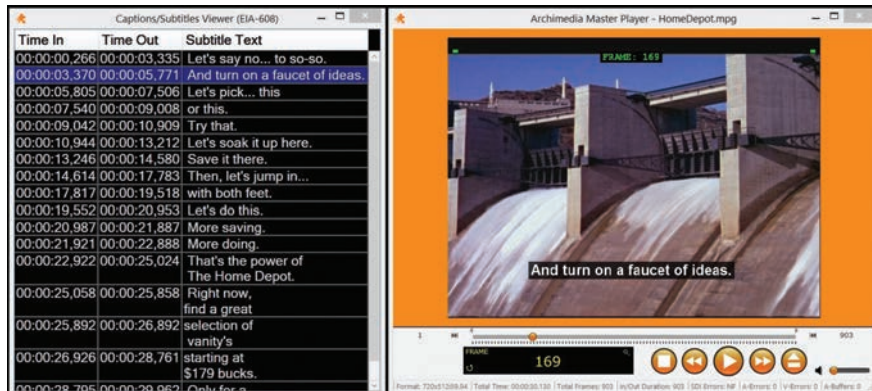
Captions/Subtitles Viewer (EIA-608)

| Time In | Time Out | Subtitle Text |
|---|---|---|
| 00:00:00,266 | 00:00:03,335 | Let's say no... to so-so. |
| 00:00:03,370 | 00:00:05,771 | And turn on a faucet of ideas. |
| 00:00:05,805 | 00:00:07,506 | Let's pick... this |
| 00:00:07,540 | 00:00:09,008 | or this. |
| 00:00:09,042 | 00:00:10,909 | Try that. |
| 00:00:10,944 | 00:00:13,212 | Let's soak it up here. |
| 00:00:13,246 | 00:00:14,580 | Save it there. |
| 00:00:14,614 | 00:00:17,783 | Then, let's jump in... |
| 00:00:17,817 | 00:00:19,518 | with both feet. |
| 00:00:19,552 | 00:00:20,953 | Let's do this. |
| 00:00:20,987 | 00:00:21,887 | More saving. |
| 00:00:21,921 | 00:00:22,888 | More doing. |
| 00:00:22,922 | 00:00:25,024 | That's the power of The Home Depot. |
| 00:00:25,058 | 00:00:25,858 | Right now, find a great |
| 00:00:25,892 | 00:00:26,892 | selection of vanity's |
| 00:00:26,926 | 00:00:28,761 | starting at $179 bucks. |
| 00:00:28,795 | 00:00:29,962 | Only for a |

Archimedia Master Player - HomeDepot.mpg

FRAME: 169

And turn on a faucet of ideas.

1

903

FRAME

169

Format: 720x512(59.94 | Total Time: 00:00:30,130 | Total Frames: 903 | In/Out Duration: 903 | SDI Errors: NF | A-Errors: 0 | V-Errors: 0 | A-Buffers: 0